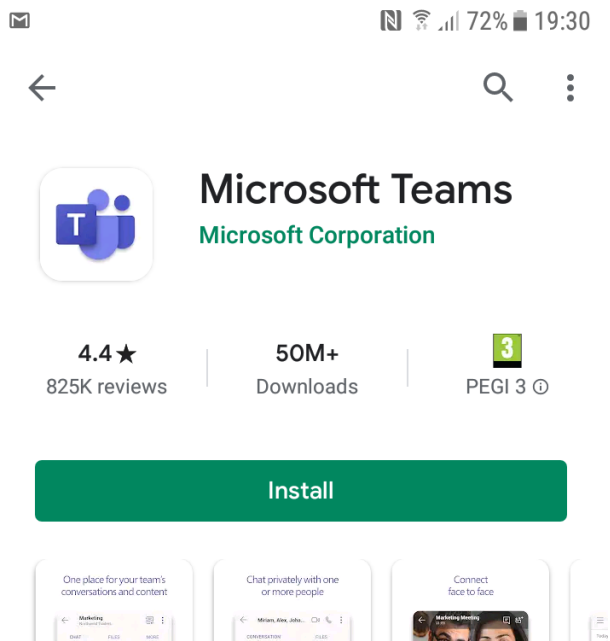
72% 19:30

Microsoft Teams
Microsoft Corporation

4.4★
825K reviews

50M+
Downloads

3
PEGI 3 ⓘ

Install

One place for your team's conversations and content

Chat privately with one or more people

Connect face to face